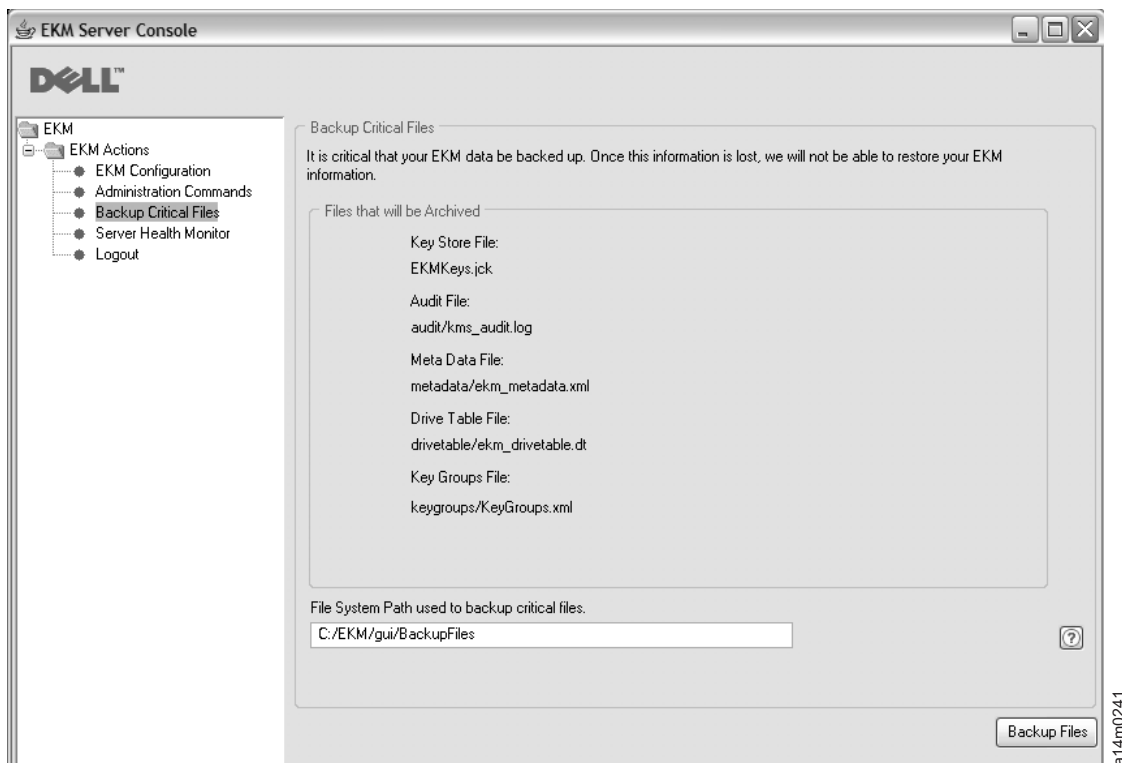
EKM Server Console

DELL™

EKM
EKM Actions
EKM Configuration
Administration Commands
Backup Critical Files
Server Health Monitor
Logout

Backup Critical Files

It is critical that your EKM data be backed up. Once this information is lost, we will not be able to restore your EKM information.

Files that will be Archived

Key Store File:
EKMKeys.jck

Audit File:
audit/kms_audit.log

Meta Data File:
metadata/ekm_metadata.xml

Drive Table File:
drivetable/ekm_drivetable.dt

Key Groups File:
keygroups/KeyGroups.xml

File System Path used to backup critical files.
C:/EKM/gui/BackupFiles

?

Backup Files

a14m0241